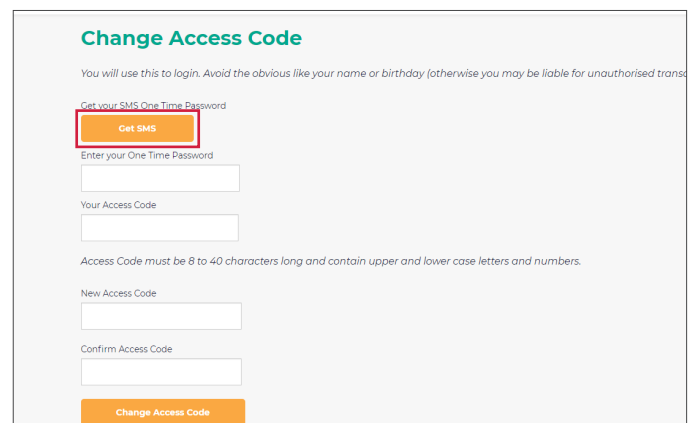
Change Access Code

You will use this to login. Avoid the obvious like your name or birthday (otherwise you may be liable for unauthorised trans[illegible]

Get your SMS One Time Password

Get SMS

Enter your One Time Password

Your Access Code

Access Code must be 8 to 40 characters long and contain upper and lower case letters and numbers.

New Access Code

Confirm Access Code

Change Access Code